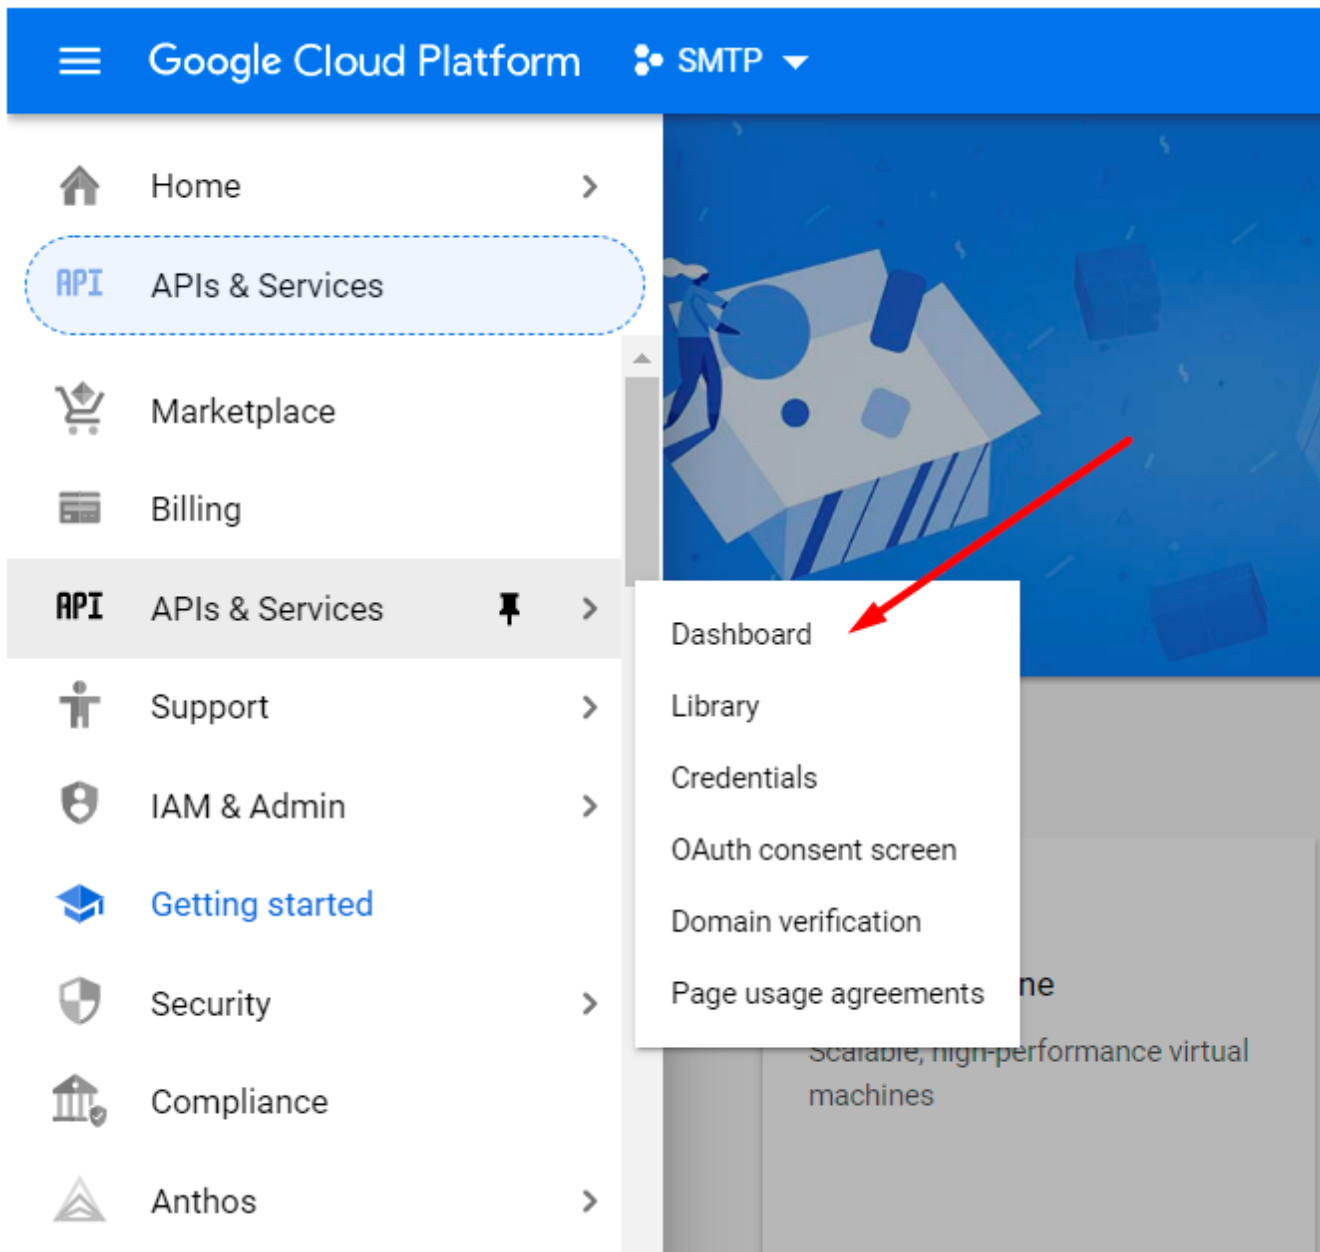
Google Cloud Platform SMTP

Home

API APIs & Services

Marketplace

Billing

API APIs & Services

Support

IAM & Admin

Getting started

Security

Compliance

Anthos

Dashboard

Library

Credentials

OAuth consent screen

Domain verification

Page usage agreements

ne

Scalable, high-performance virtual machines